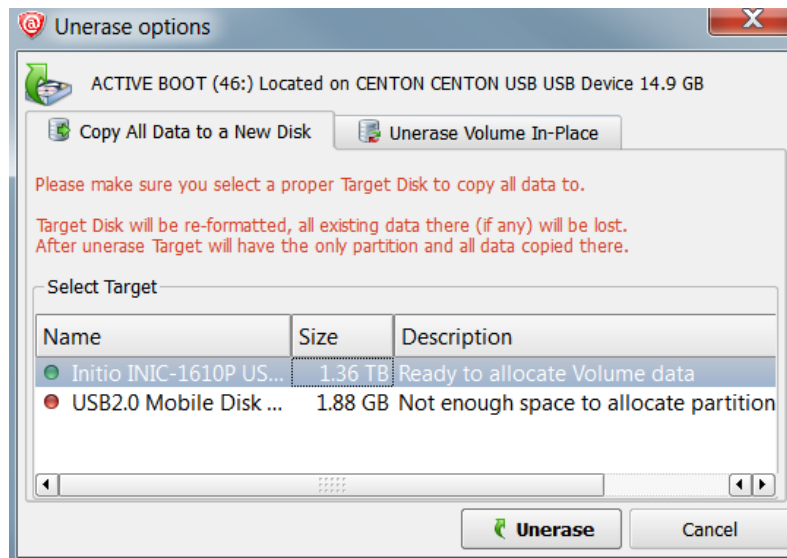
Unerase options

ACTIVE BOOT (46:) Located on CENTON CENTON USB USB Device 14.9 GB

Copy All Data to a New Disk

Unerase Volume In-Place

Please make sure you select a proper Target Disk to copy all data to.

Target Disk will be re-formatted, all existing data there (if any) will be lost.
After unerase Target will have the only partition and all data copied there.

Select Target

| Name | Size | Description |
|---|---|---|
| Initio INIC-1610P US... | 1.36 TB | Ready to allocate Volume data |
| USB2.0 Mobile Disk ... | 1.88 GB | Not enough space to allocate partition |

Unerase

Cancel